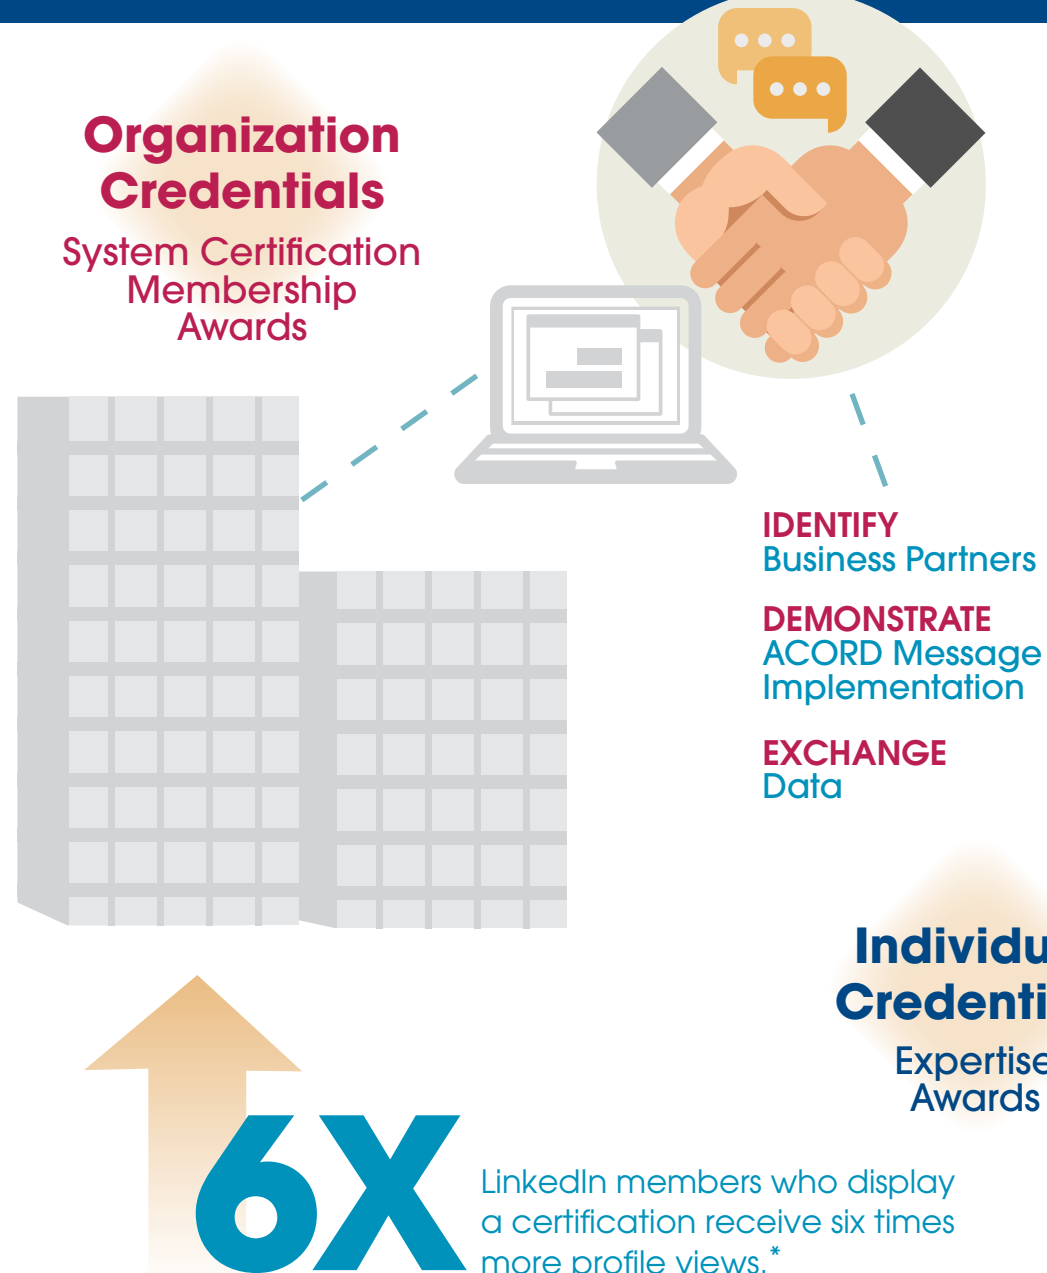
Organization Credentials

System Certification
Membership
Awards

IDENTIFY
Business Partners

DEMONSTRATE
ACORD Message Implementation

EXCHANGE
Data

Individu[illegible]
Credenti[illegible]

Expertise
Awards

6X

LinkedIn members who display a certification receive six times more profile views.*